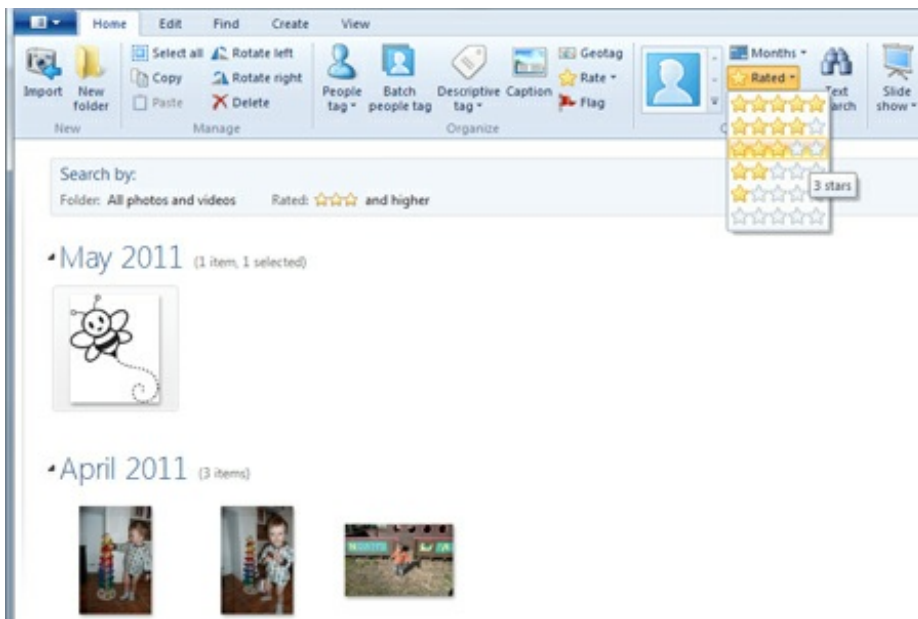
Home Edit Find Create View

Import New folder
New

Select all Rotate left
Copy Rotate right
Paste Delete
Manage

People tag Batch people tag Descriptive tag Caption Geotag Rate Flag
Organize

Months
Rated
Text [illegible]arch
Slide show

3 stars

Search by:
Folder: All photos and videos Rated: and higher

May 2011 (1 item, 1 selected)

April 2011 (3 items)